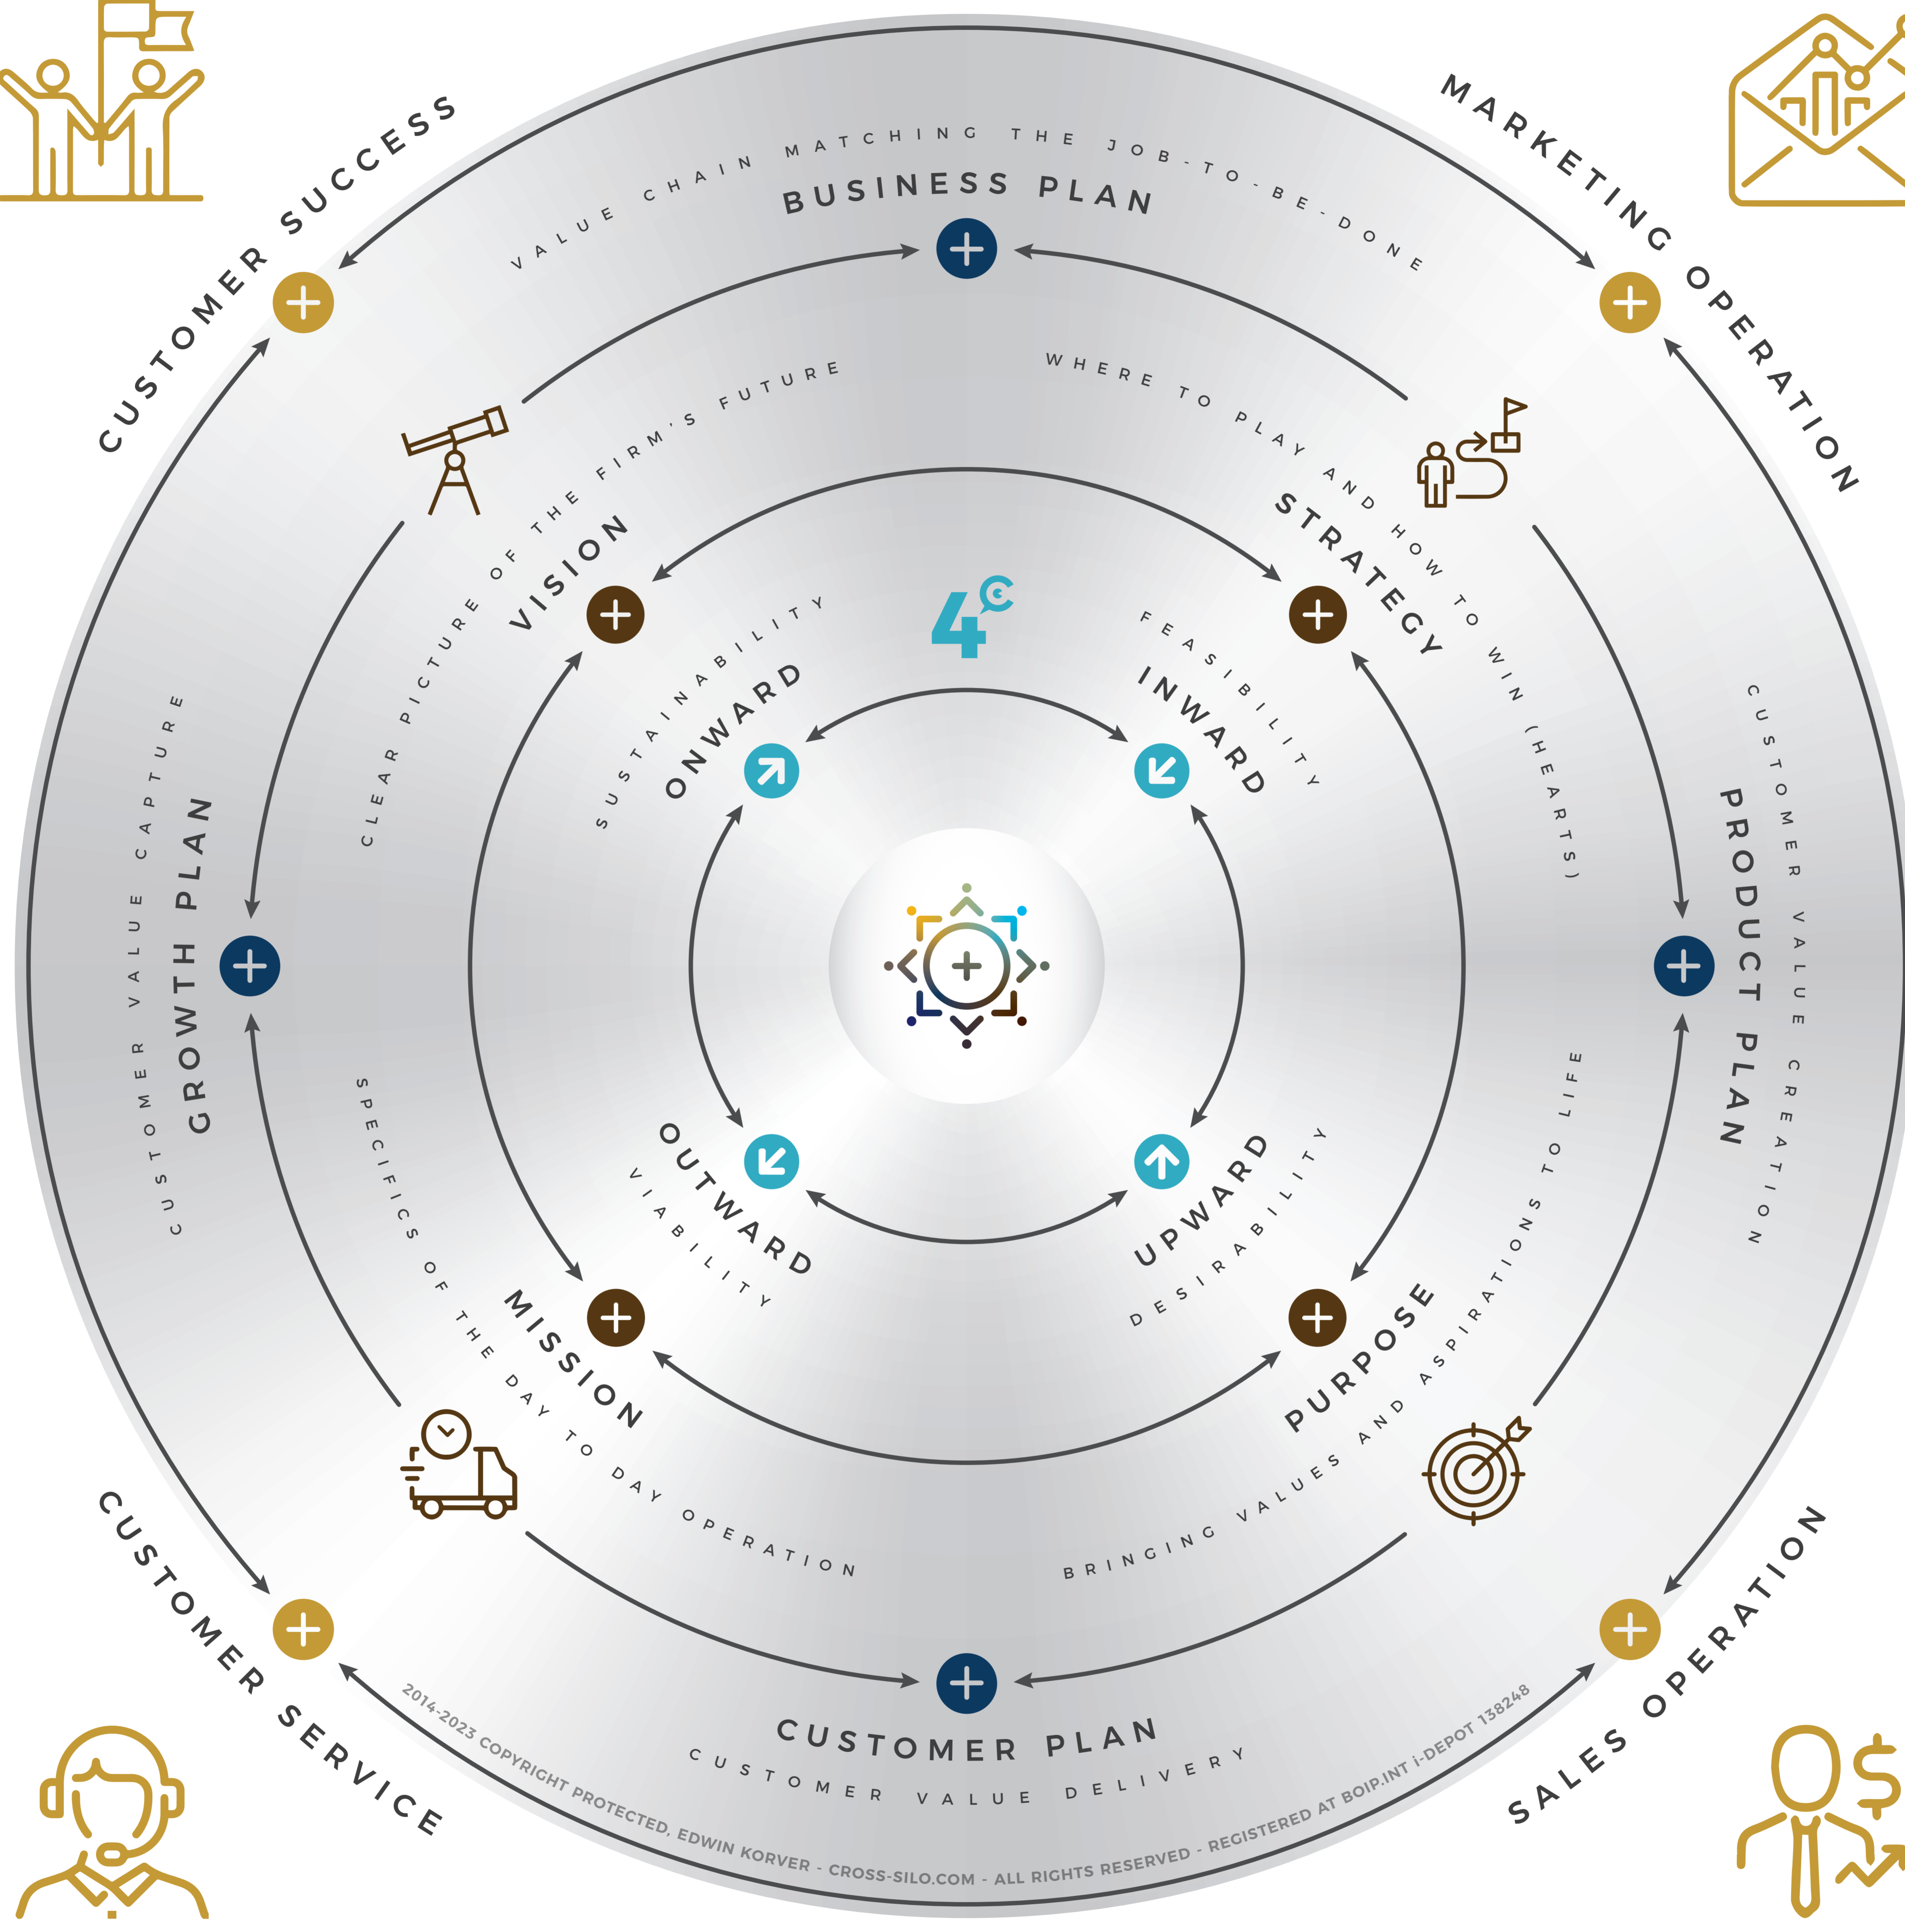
CUSTOMER SUCCESS

MARKETING OPERATION

VALUE CHAIN MATCHING THE JOB-TO-BE-DONE

BUSINESS PLAN

WHERE TO PLAY AND HOW TO WIN (HEARTS)

CLEAR PICTURE OF THE FIRM'S FUTURE

VISION

STRATEGY

$4^C$

SUSTAINABILITY

ONWARD

FEASIBILITY

INWARD

CUSTOMER VALUE CAPTURE

GROWTH PLAN

PRODUCT PLAN

CUSTOMER VALUE CREATION

OUTWARD

VIABILITY

UPWARD

DESIRABILITY

SPECIFICS OF THE DAY TO DAY OPERATION

MISSION

PURPOSE

BRINGING VALUES AND ASPIRATIONS TO LIFE

CUSTOMER SERVICE

SALES OPERATION

CUSTOMER PLAN

CUSTOMER VALUE DELIVERY

2014-2023 COPYRIGHT PROTECTED, EDWIN KORVER - CROSS-SILO.COM - ALL RIGHTS RESERVED - REGISTERED AT BOIP.INT i-DEPOT 138248